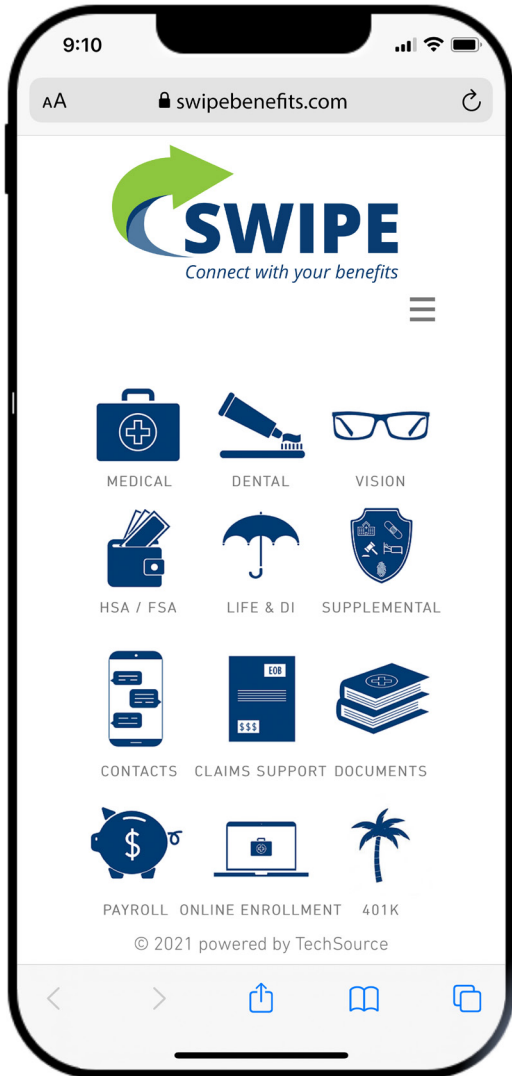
9:10

AA swipebenefits.com

SWIPE
Connect with your benefits

MEDICAL DENTAL VISION

HSA / FSA LIFE & DI SUPPLEMENTAL

EOB
$$$

CONTACTS CLAIMS SUPPORT DOCUMENTS

$

PAYROLL ONLINE ENROLLMENT 401K

© 2021 powered by TechSource